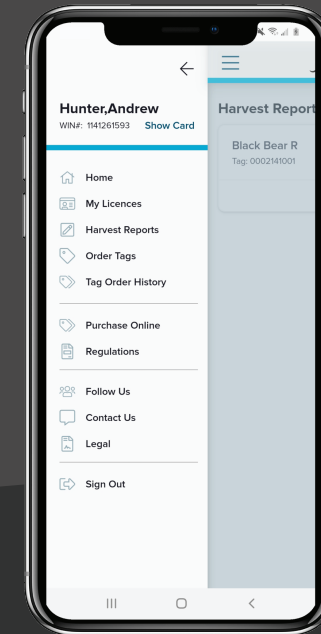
Hunter,Andrew
WIN#: 1141261593 Show Card

Home
My Licences
Harvest Reports
Order Tags
Tag Order History

Purchase Online
Regulations

Follow Us
Contact Us
Legal

Sign Out

Harvest Report

Black Bear R
Tag: 0002141001